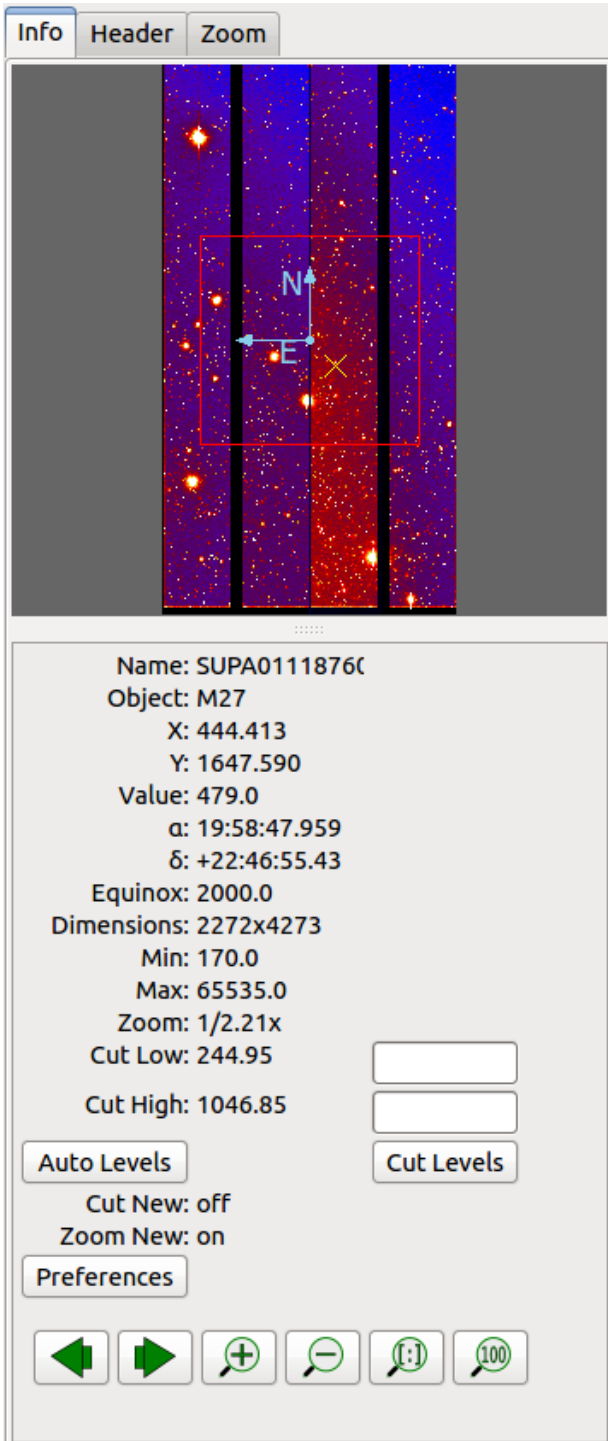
Info Header Zoom

N
E

Name: SUPA0111876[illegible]
Object: M27
X: 444.413
Y: 1647.590
Value: 479.0
α: 19:58:47.959
δ: +22:46:55.43
Equinox: 2000.0
Dimensions: 2272x4273
Min: 170.0
Max: 65535.0
Zoom: 1/2.21x
Cut Low: 244.95
Cut High: 1046.85

Auto Levels
Cut Levels

Cut New: off
Zoom New: on

Preferences

[:]
100